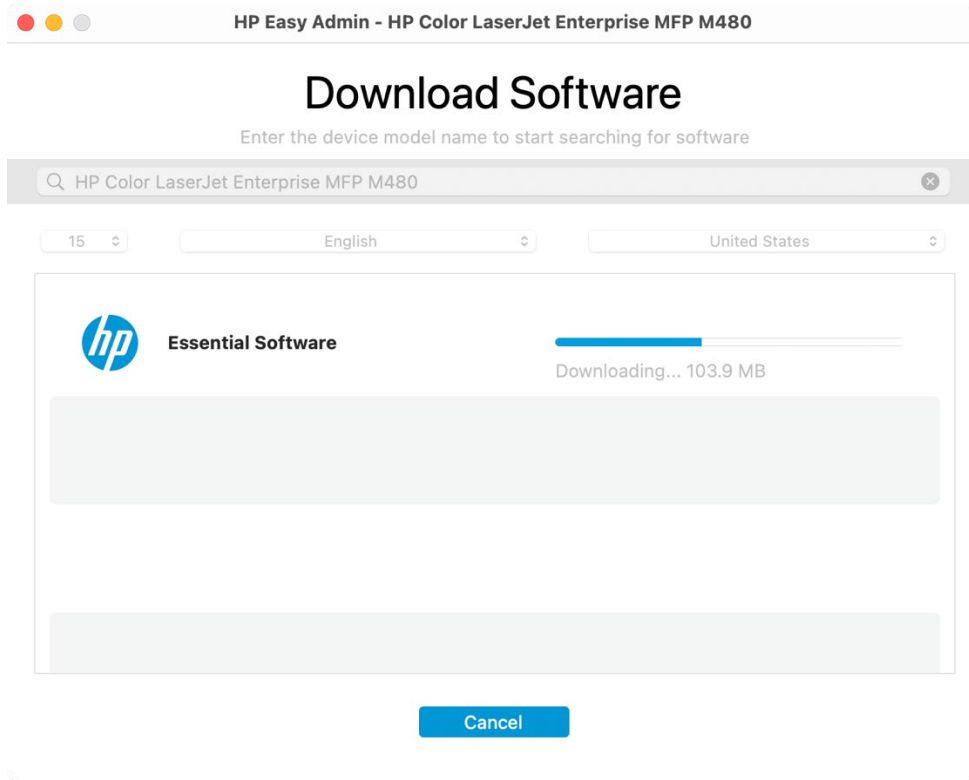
HP Easy Admin - HP Color LaserJet Enterprise MFP M480

Download Software

Enter the device model name to start searching for software

HP Color LaserJet Enterprise MFP M480

15

English

United States

hp

Essential Software

Downloading... 103.9 MB

Cancel